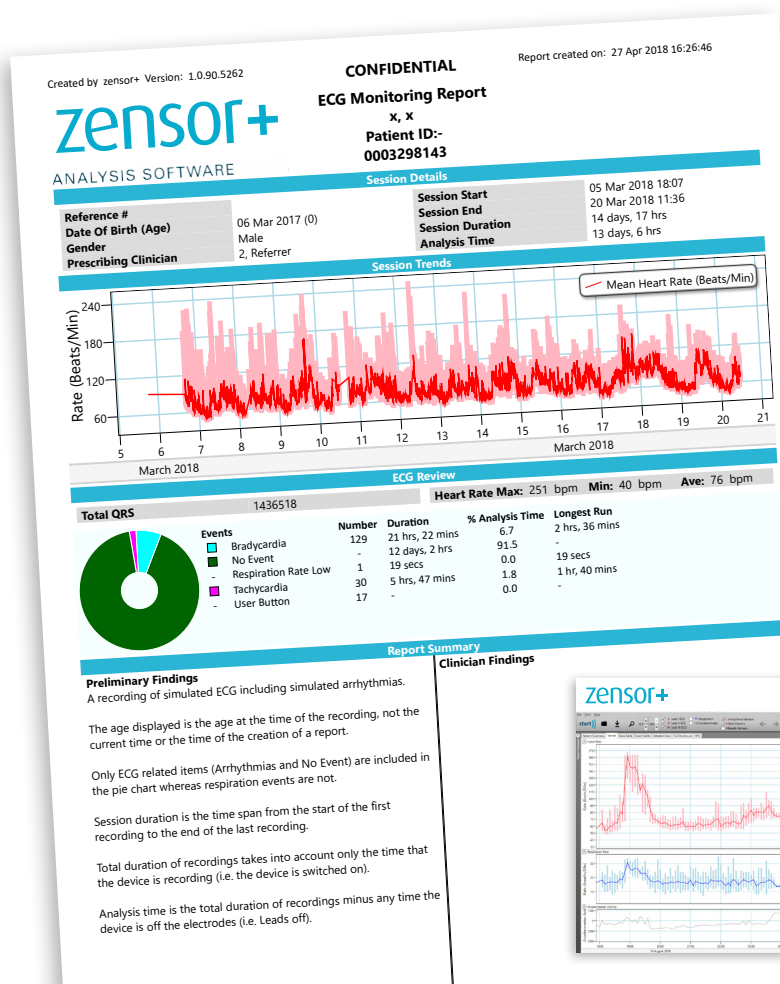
Created by zensor+ Version: 1.0.90.5262

CONFIDENTIAL

Report created on: 27 Apr 2018 16:26:46

zensor+
ANALYSIS SOFTWARE

ECG Monitoring Report
x, x
Patient ID:-
0003298143

Session Details

| | | | |
|---|---|---|---|
| Reference # | | Session Start | 05 Mar 2018 18:07 |
| Date Of Birth (Age) | 06 Mar 2017 (0) | Session End | 20 Mar 2018 11:36 |
| Gender | Male | Session Duration | 14 days, 17 hrs |
| Prescribing Clinician | 2, Referrer | Analysis Time | 13 days, 6 hrs |

Session Trends

Mean Heart Rate (Beats/Min)

Rate (Beats/Min)

240
180
120
60

5 6 7 8 9 10 11 12 13 14 15 16 17 18 19 20 21

March 2018

March 2018

ECG Review

Heart Rate Max: 251 bpm Min: 40 bpm Ave: 76 bpm

Total QRS 1436518

| Events | Number | Duration | % Analysis Time | Longest Run |
|---|---|---|---|---|
| Bradycardia | 129 | 21 hrs, 22 mins | 6.7 | 2 hrs, 36 mins |
| No Event | - | 12 days, 2 hrs | 91.5 | - |
| Respiration Rate Low | 1 | 19 secs | 0.0 | 19 secs |
| Tachycardia | 30 | 5 hrs, 47 mins | 1.8 | 1 hr, 40 mins |
| User Button | 17 | - | 0.0 | - |

Report Summary

Preliminary Findings
A recording of simulated ECG including simulated arrhythmias.

The age displayed is the age at the time of the recording, not the current time or the time of the creation of a report.

Only ECG related items (Arrhythmias and No Event) are included in the pie chart whereas respiration events are not.

Session duration is the time span from the start of the first recording to the end of the last recording.

Total duration of recordings takes into account only the time that the device is recording (i.e. the device is switched on).

Analysis time is the total duration of recordings minus any time the device is off the electrodes (i.e. Leads off).

Clinician Findings

zensor+